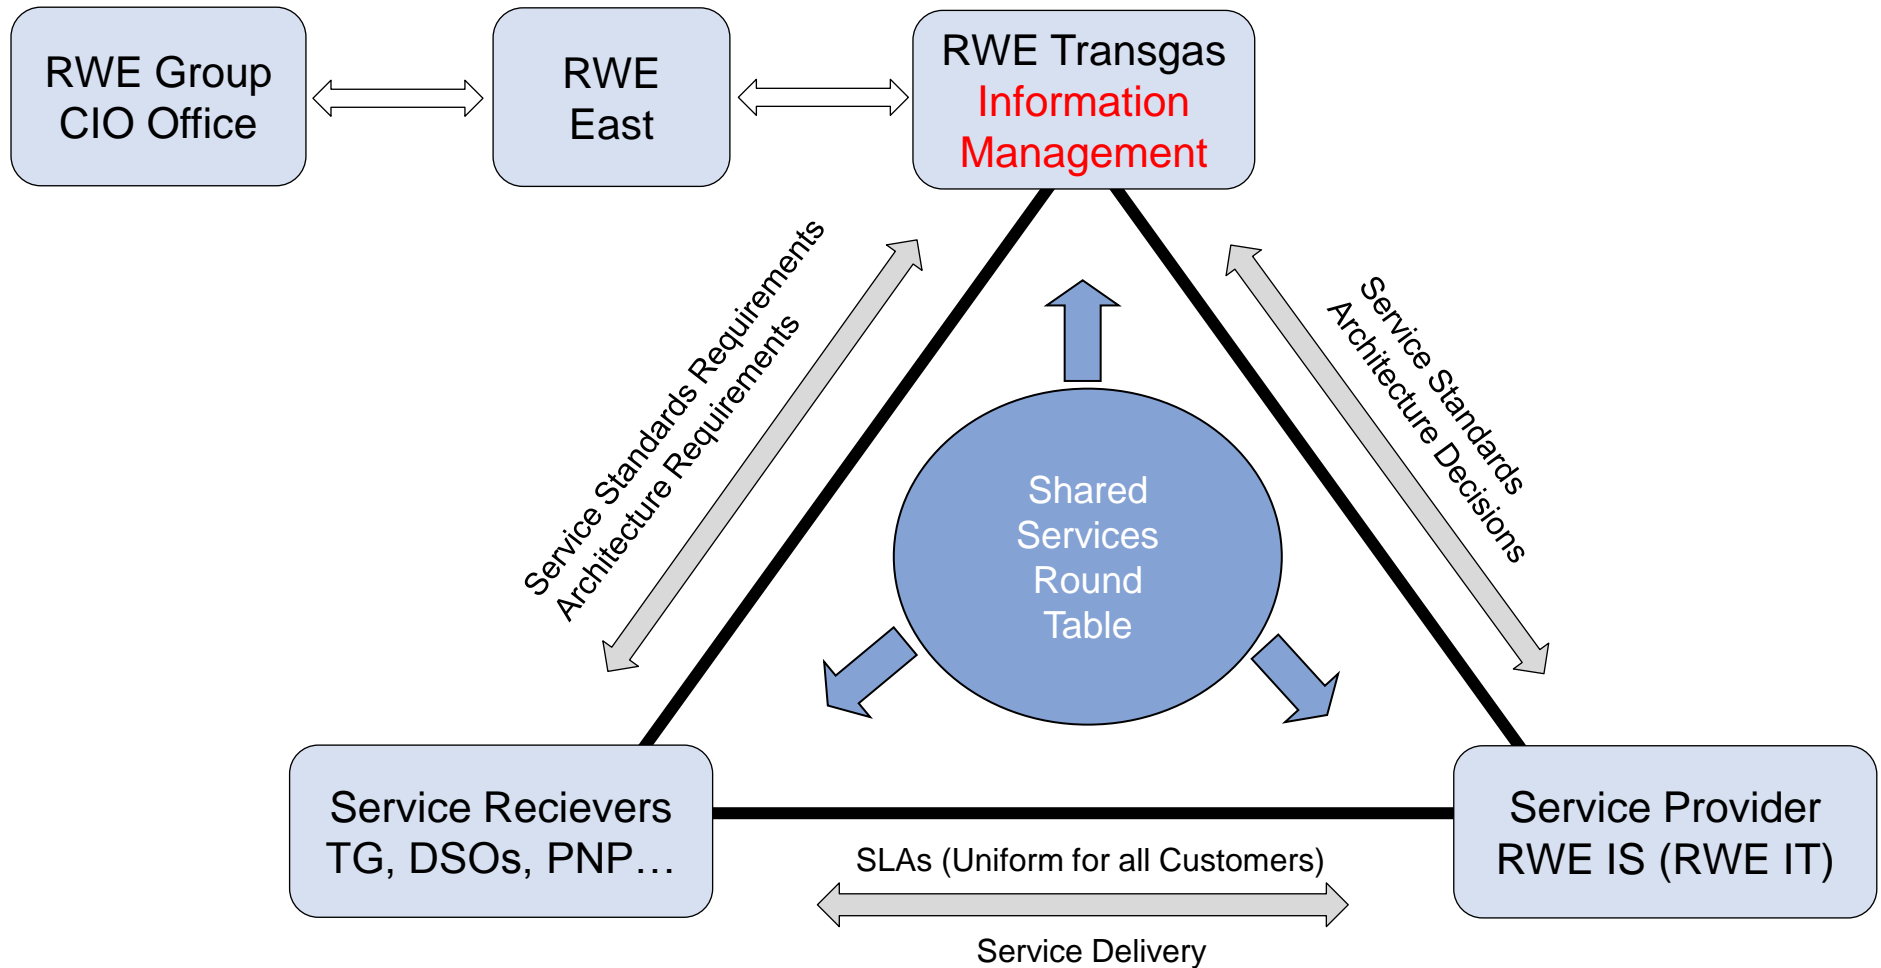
RWE Group CIO Office

RWE East

RWE Transgas Information Management

Service Standards Requirements
Architecture Requirements

Service Standards
Architecture Decisions

Shared Services Round Table

Service Recievers TG, DSOs, PNP…

Service Provider RWE IS (RWE IT)

SLAs (Uniform for all Customers)

Service Delivery